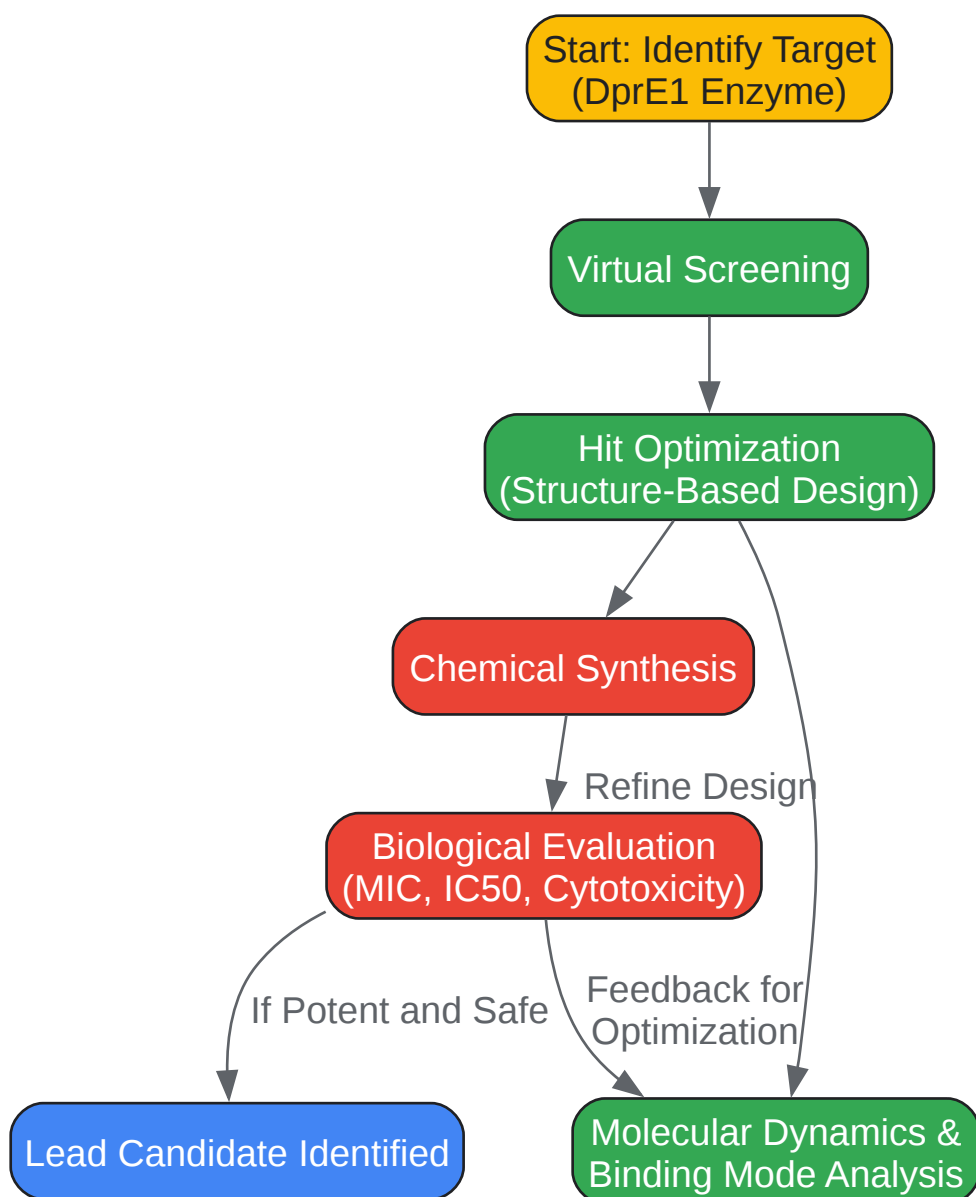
Start: Identify Target (DprE1 Enzyme)

Virtual Screening

Hit Optimization (Structure-Based Design)

Chemical Synthesis

Refine Design

Biological Evaluation (MIC, IC50, Cytotoxicity)

If Potent and Safe

Feedback for Optimization

Lead Candidate Identified

Molecular Dynamics & Binding Mode Analysis